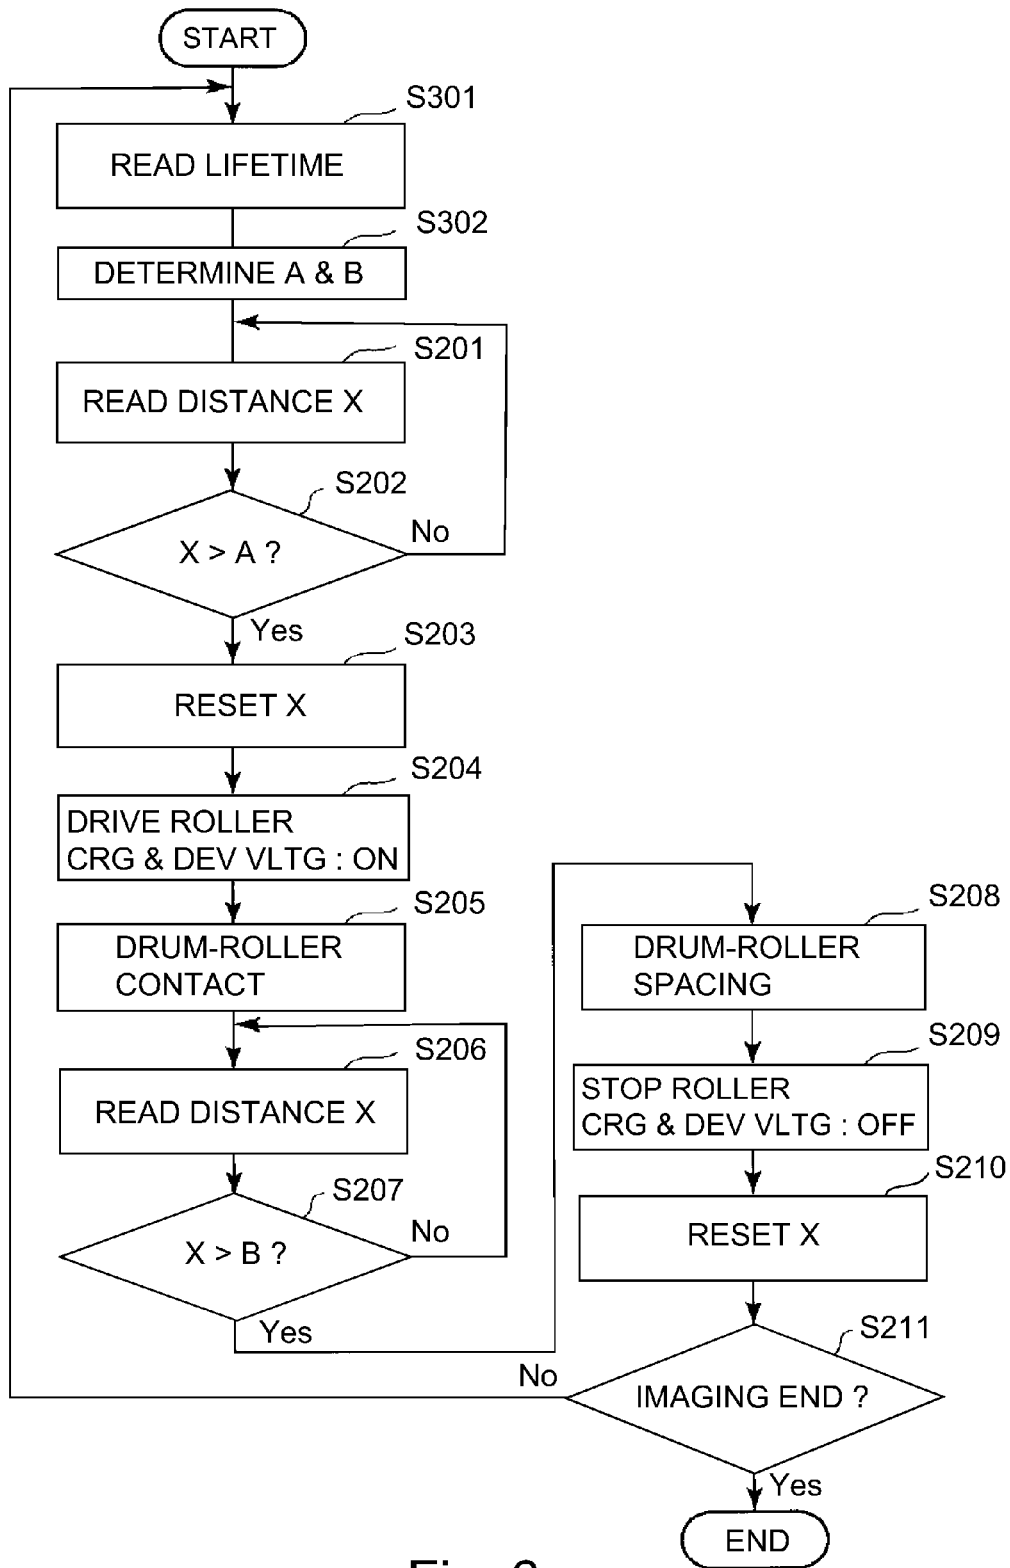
START

S301
READ LIFETIME

S302
DETERMINE A & B

S201
READ DISTANCE X

S202
X > A ?
No
Yes

S203
RESET X

S204
DRIVE ROLLER
CRG & DEV VLTG : ON

S205
DRUM-ROLLER
CONTACT

S206
READ DISTANCE X

S207
X > B ?
No
Yes

S208
DRUM-ROLLER
SPACING

S209
STOP ROLLER
CRG & DEV VLTG : OFF

S210
RESET X

S211
IMAGING END ?
No
Yes

END

Fig. 6